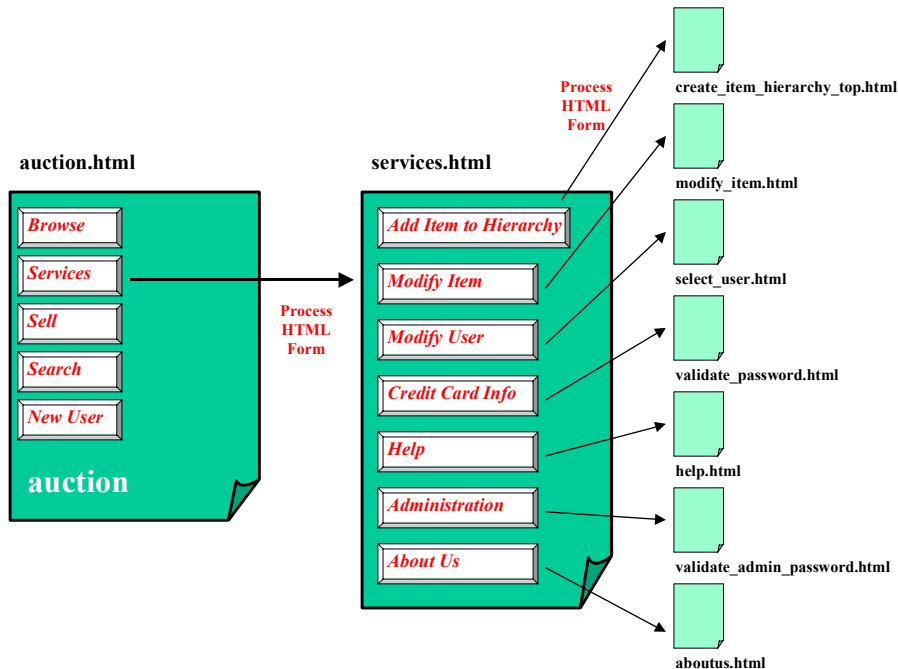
auction.html

Browse

Services

Sell

Search

New User

auction

Process HTML Form

services.html

Add Item to Hierarchy

Modify Item

Modify User

Credit Card Info

Help

Administration

About Us

Process HTML Form

create_item_hierarchy_top.html

modify_item.html

select_user.html

validate_password.html

help.html

validate_admin_password.html

aboutus.html